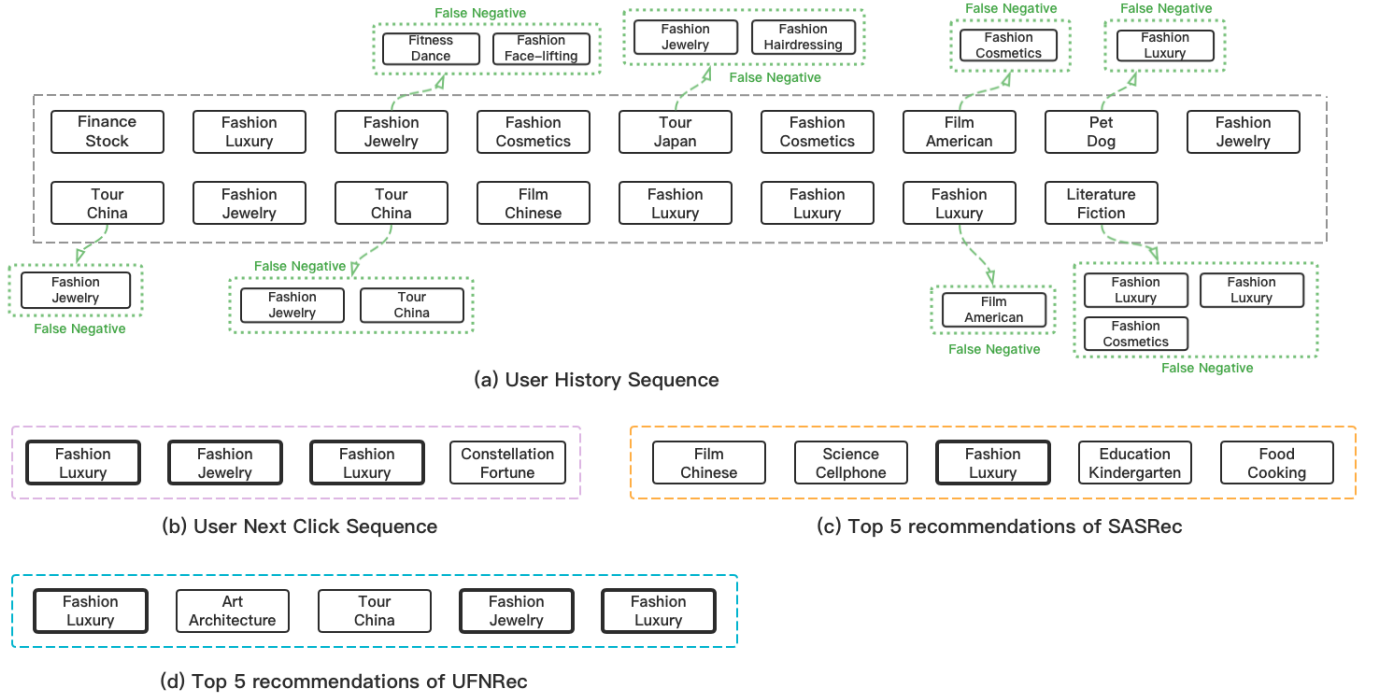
False Negative

Fitness Dance

Fashion Face-lifting

Fashion Jewelry

Fashion Hairdressing

False Negative

False Negative

Fashion Cosmetics

False Negative

Fashion Luxury

Finance Stock

Fashion Luxury

Fashion Jewelry

Fashion Cosmetics

Tour Japan

Fashion Cosmetics

Film American

Pet Dog

Fashion Jewelry

Tour China

Fashion Jewelry

Tour China

Film Chinese

Fashion Luxury

Fashion Luxury

Fashion Luxury

Literature Fiction

Fashion Jewelry

False Negative

False Negative

Fashion Jewelry

Tour China

Film American

False Negative

Fashion Luxury

Fashion Luxury

Fashion Cosmetics

False Negative

(a) User History Sequence

Fashion Luxury

Fashion Jewelry

Fashion Luxury

Constellation Fortune

(b) User Next Click Sequence

Film Chinese

Science Cellphone

Fashion Luxury

Education Kindergarten

Food Cooking

(c) Top 5 recommendations of SASRec

Fashion Luxury

Art Architecture

Tour China

Fashion Jewelry

Fashion Luxury

(d) Top 5 recommendations of UFNRec